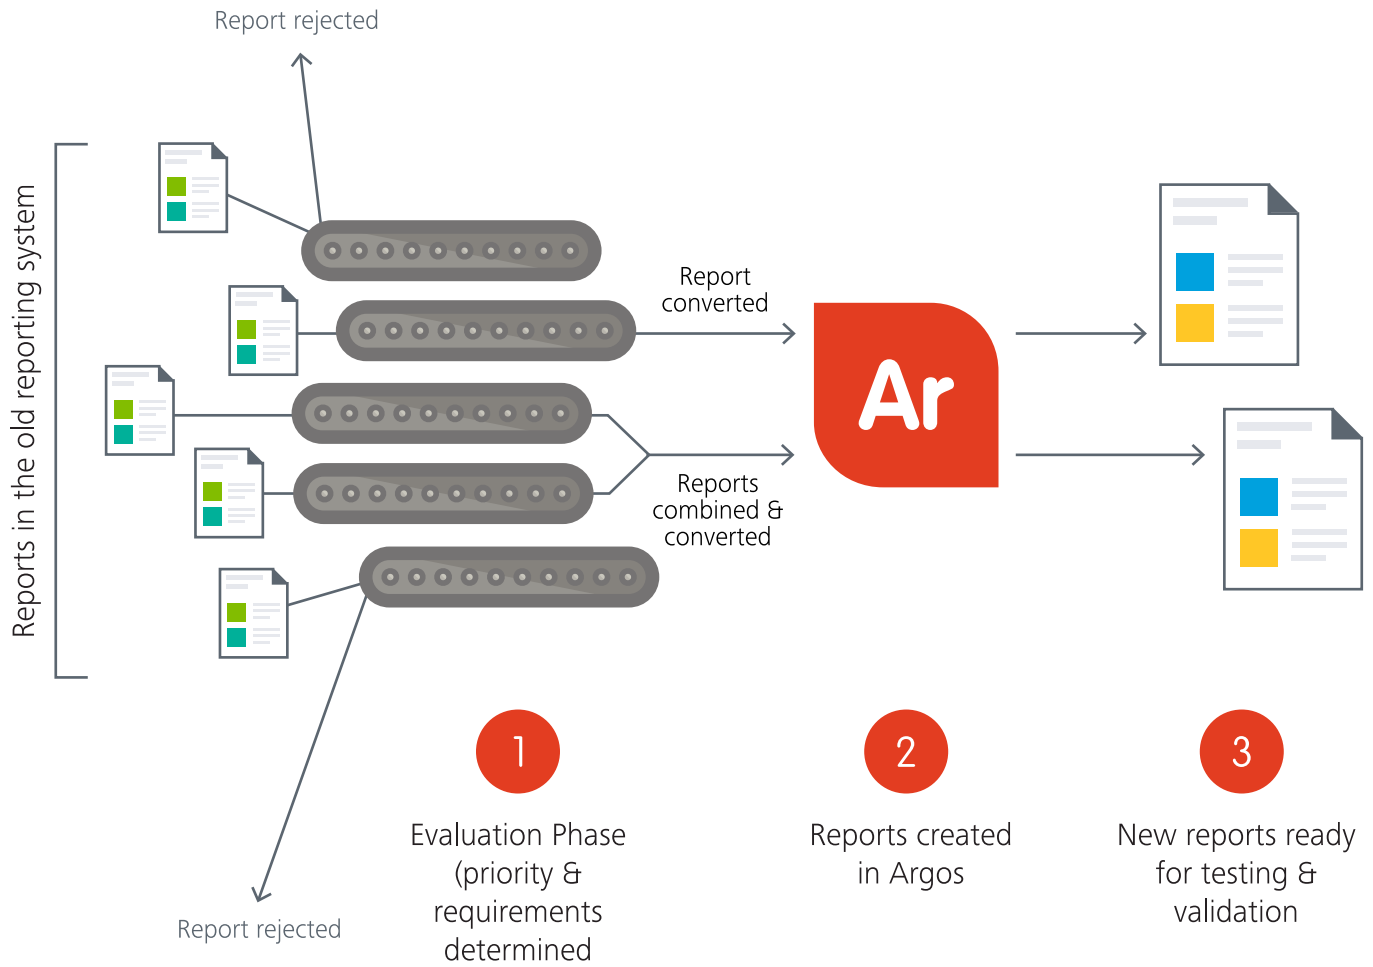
Report rejected

Reports in the old reporting system

Report converted

Reports combined & converted

Ar

Report rejected

1

Evaluation Phase (priority & requirements determined

2

Reports created in Argos

3

New reports ready for testing & validation